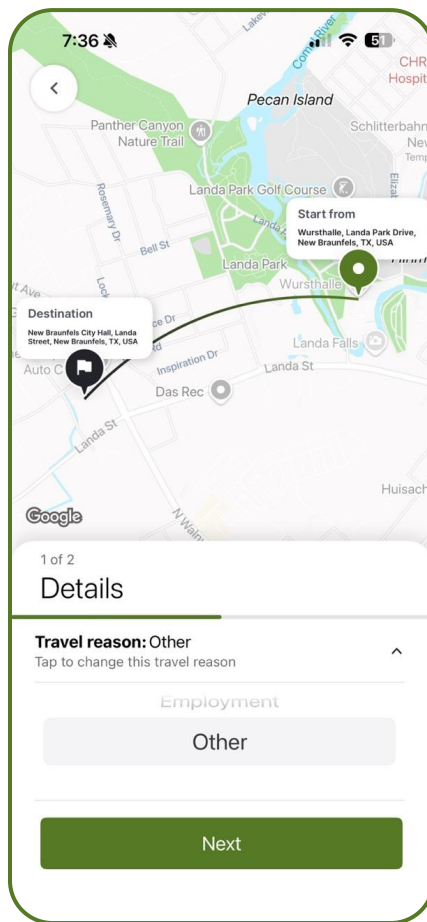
7:36

51

Lake

Comal River

CHR
Hospit

Pecan Island

Panther Canyon Nature Trail

Schlitterbahn
New
Temp

Rosemary Dr

Landa Park Golf Course

Bell St

Landa Park

Start from
Wursthalle, Landa Park Drive, New Braunfels, TX, USA

Wursthalle

Destination
New Braunfels City Hall, Landa Street, New Braunfels, TX, USA

Auto C

Inspiration Dr

Landa Falls

Landa St

Das Rec

Landa St

Huisach

Google

N Wal

1 of 2
Details

Travel reason: Other
Tap to change this travel reason

Employment

Other

Next